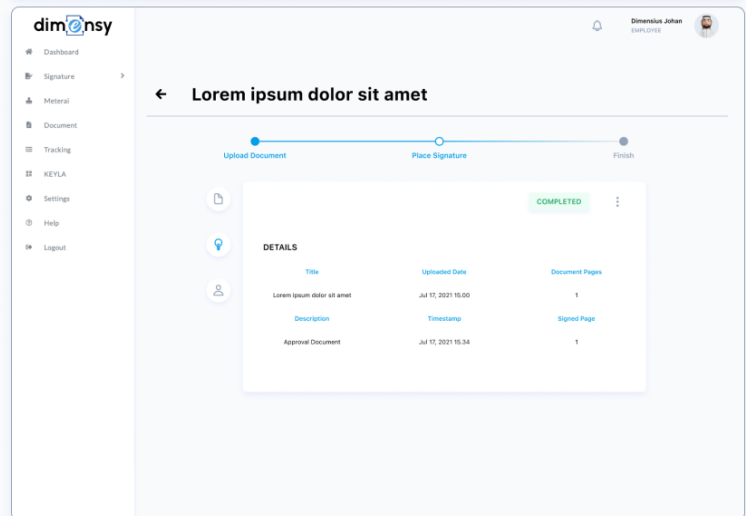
dimensy

Dashboard
Signature
Meterai
Document
Tracking
KEYLA
Settings
Help
Logout

Dimensius Johan
EMPLOYEE

← Lorem ipsum dolor sit amet

Upload Document
Place Signature
Finish

COMPLETED

DETAILS

| Title | Uploaded Date | Document Pages |
|---|---|---|
| Lorem ipsum dolor sit amet | Jul 17, 2021 15.00 | 1 |
| Description | Timestamp | Signed Page |
| Approval Document | Jul 17, 2021 15.34 | 1 |